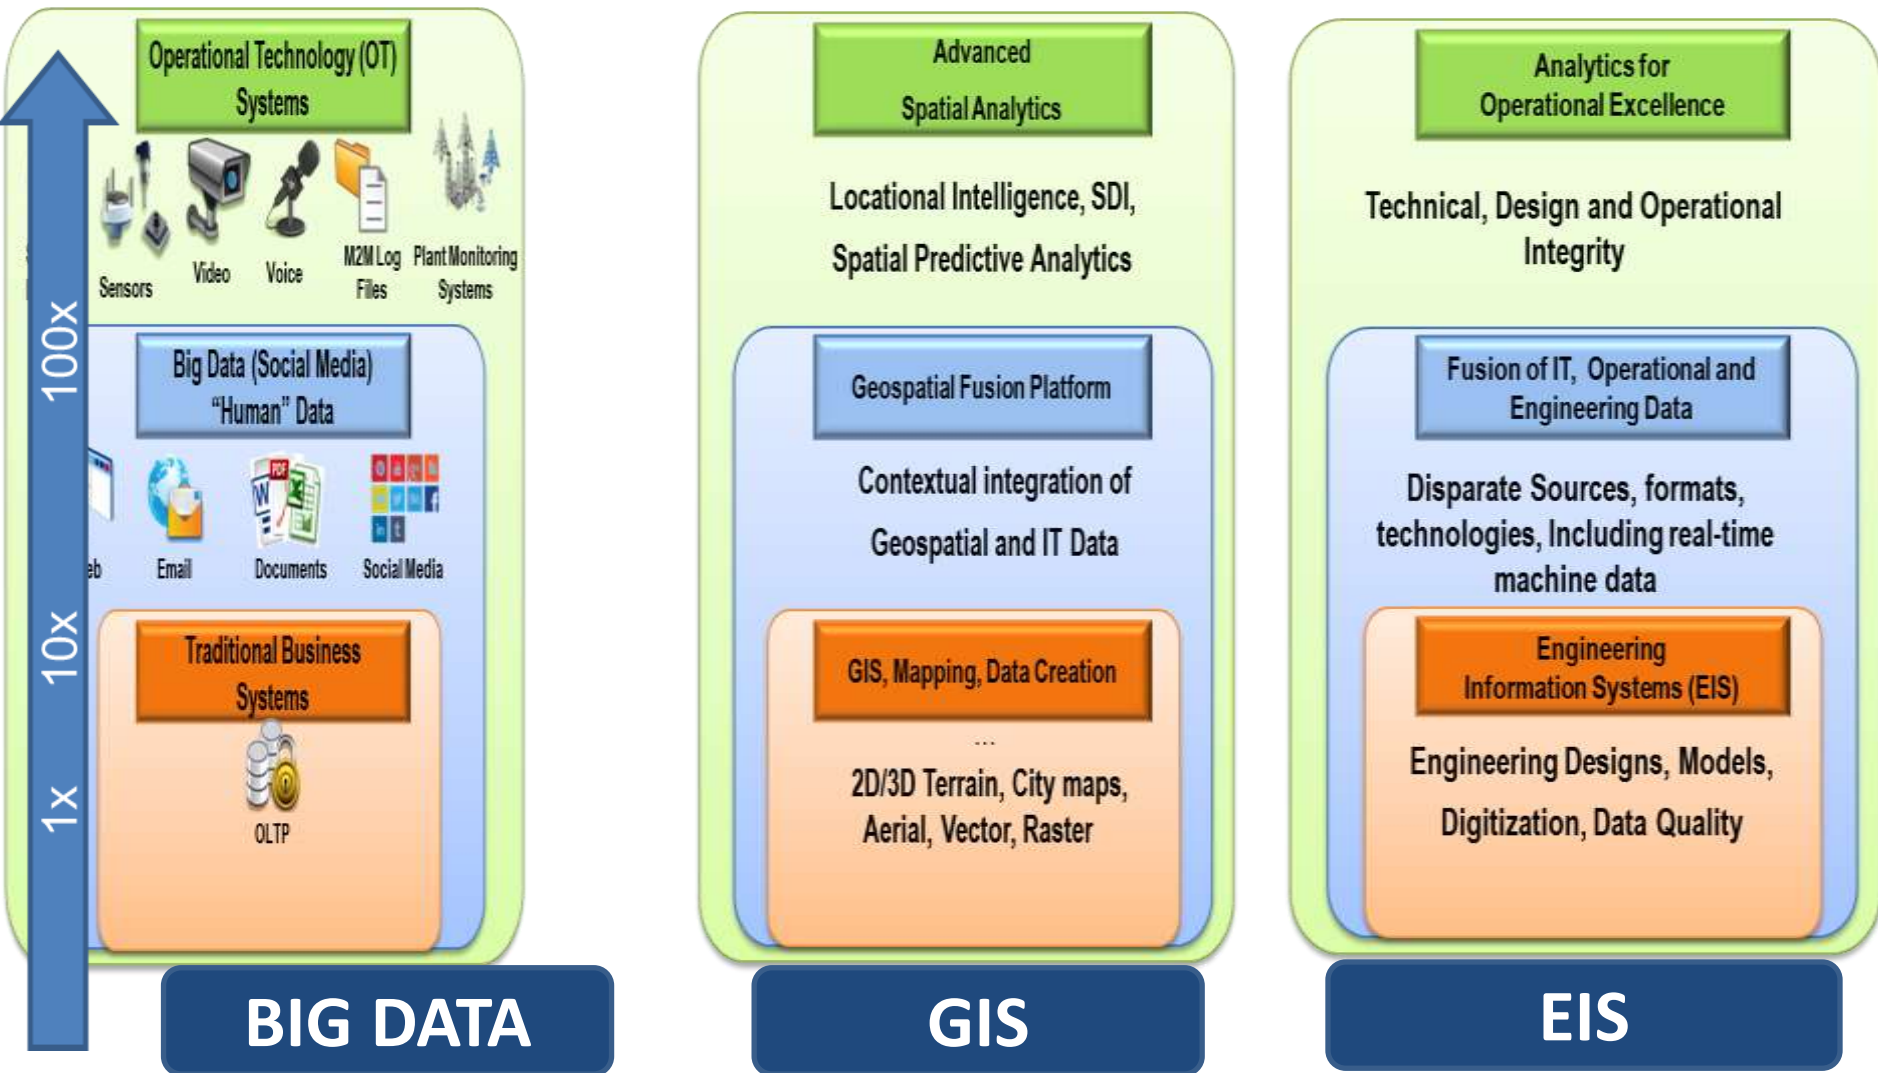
Operational Technology (OT) Systems

Sensors Video Voice M2M Log Files Plant Monitoring Systems

Big Data (Social Media) "Human" Data

eb Email Documents Social Media

Traditional Business Systems

OLTP

1x 10x 100x

BIG DATA

Advanced Spatial Analytics

Locational Intelligence, SDI, Spatial Predictive Analytics

Geospatial Fusion Platform

Contextual integration of Geospatial and IT Data

GIS, Mapping, Data Creation

...

2D/3D Terrain, City maps, Aerial, Vector, Raster

GIS

Analytics for Operational Excellence

Technical, Design and Operational Integrity

Fusion of IT, Operational and Engineering Data

Disparate Sources, formats, technologies, Including real-time machine data

Engineering Information Systems (EIS)

Engineering Designs, Models, Digitization, Data Quality

EIS